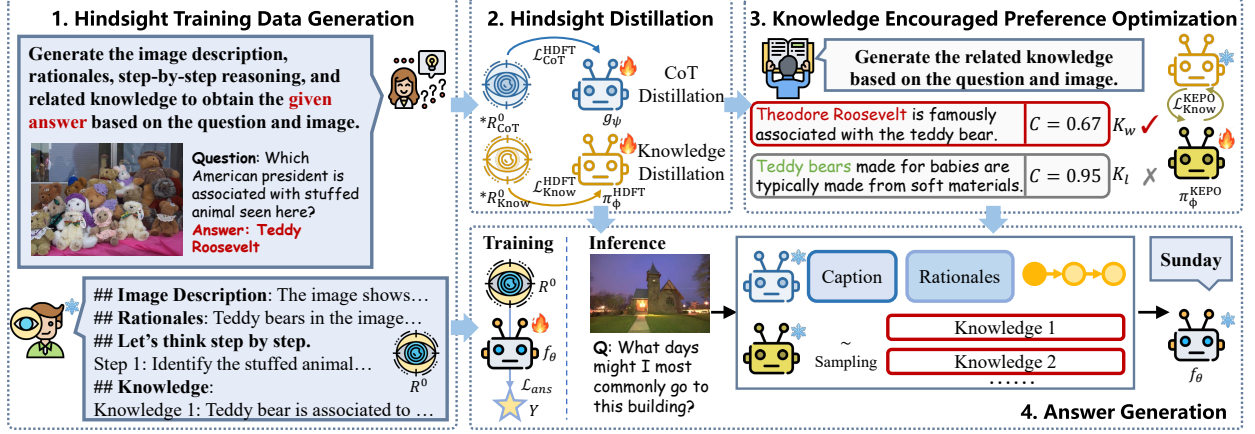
1. Hindsight Training Data Generation

Generate the image description, rationales, step-by-step reasoning, and related knowledge to obtain the given answer based on the question and image.

Question: Which American president is associated with stuffed animal seen here?
Answer: Teddy Roosevelt

## Image Description: The image shows…
## Rationales: Teddy bears in the image…
## Let's think step by step.
Step 1: Identify the stuffed animal…
## Knowledge:
Knowledge 1: Teddy bear is associated to …

$R^0$

2. Hindsight Distillation

$\mathcal{L}_{\text{CoT}}^{\text{HDFT}}$

$*R_{\text{CoT}}^0$

$g_\psi$

CoT Distillation

$\mathcal{L}_{\text{Know}}^{\text{HDFT}}$

$*R_{\text{Know}}^0$

$\pi_\phi^{\text{HDFT}}$

Knowledge Distillation

3. Knowledge Encouraged Preference Optimization

Generate the related knowledge based on the question and image.

Theodore Roosevelt is famously associated with the teddy bear. $C = 0.67$ $K_w$ ✓

Teddy bears made for babies are typically made from soft materials. $C = 0.95$ $K_l$ ✗

$\mathcal{L}_{\text{Know}}^{\text{KEPO}}$

$\pi_\phi^{\text{KEPO}}$

Training

$R^0$

$f_\theta$

$\mathcal{L}_{ans}$

$Y$

Inference

Q: What days might I most commonly go to this building?

Caption

Rationales

~
Sampling

Knowledge 1

Knowledge 2

……

Sunday

$f_\theta$

4. Answer Generation